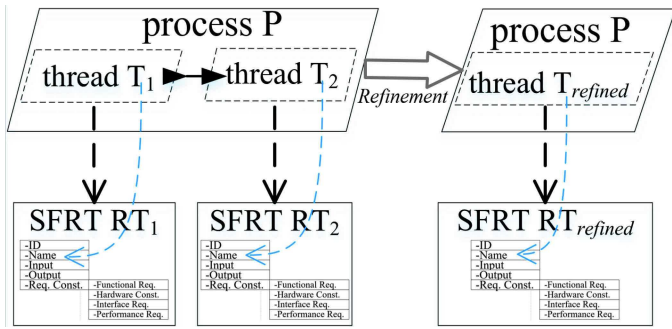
process P

thread $T_1$

thread $T_2$

Refinement

process P

thread $T_{refined}$

SFRT $RT_1$

-ID
-Name
-Input
-Output
-Req. Const.

-Functional Req.
-Hardware Const.
-Interface Req.
-Performance Req.

SFRT $RT_2$

-ID
-Name
-Input
-Output
-Req. Const.

-Functional Req.
-Hardware Const.
-Interface Req.
-Performance Req.

SFRT $RT_{refined}$

-ID
-Name
-Input
-Output
-Req. Const.

-Functional Req.
-Hardware Const.
-Interface Req.
-Performance Req.